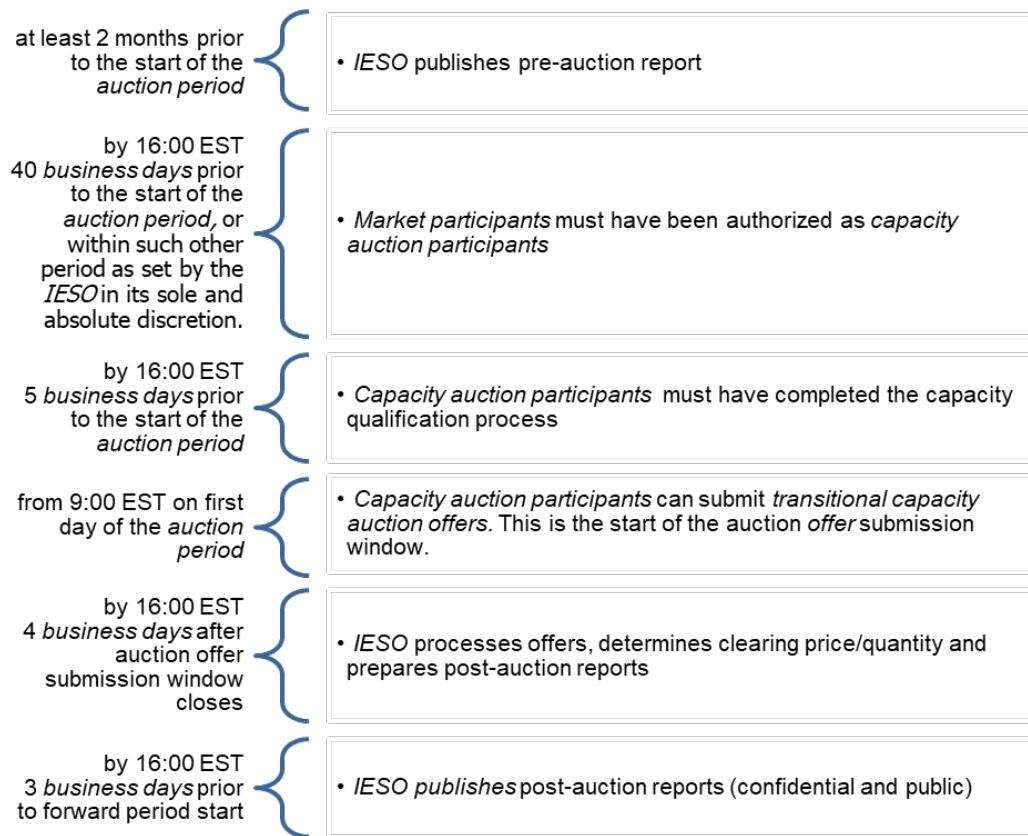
at least 2 months prior to the start of the auction period

• IESO publishes pre-auction report

by 16:00 EST 40 business days prior to the start of the auction period, or within such other period as set by the IESO in its sole and absolute discretion.

• Market participants must have been authorized as capacity auction participants

by 16:00 EST 5 business days prior to the start of the auction period

• Capacity auction participants must have completed the capacity qualification process

from 9:00 EST on first day of the auction period

• Capacity auction participants can submit transitional capacity auction offers. This is the start of the auction offer submission window.

by 16:00 EST 4 business days after auction offer submission window closes

• IESO processes offers, determines clearing price/quantity and prepares post-auction reports

by 16:00 EST 3 business days prior to forward period start

• IESO publishes post-auction reports (confidential and public)